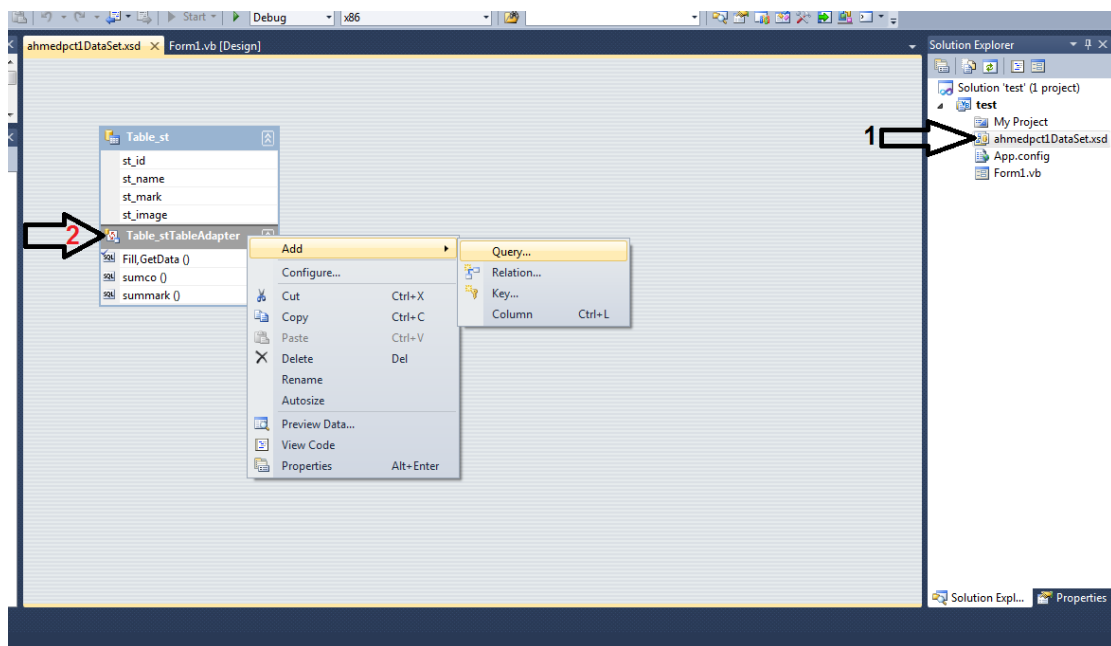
Start Debug x86

ahmedpct1DataSet.xsd Form1.vb [Design]

Table_st
st_id
st_name
st_mark
st_image

2
Table_stTableAdapter
Fill,GetData ()
sumco ()
summark ()

Add
Configure...
Cut Ctrl+X
Copy Ctrl+C
Paste Ctrl+V
Delete Del
Rename
Autosize
Preview Data...
View Code
Properties Alt+Enter

Query...
Relation...
Key...
Column Ctrl+L

Solution Explorer
Solution 'test' (1 project)
test
My Project
ahmedpct1DataSet.xsd
App.config
Form1.vb

1

Solution Expl... Properties